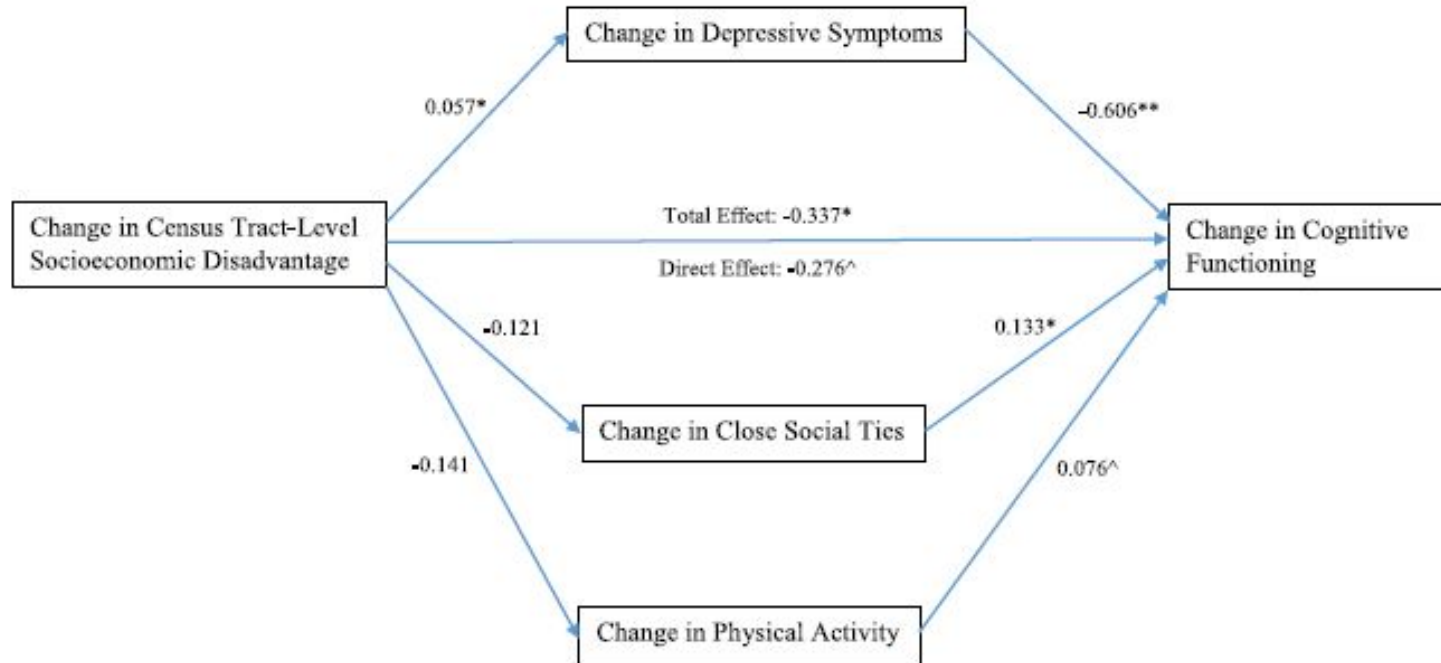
Change in Depressive Symptoms

0.057*

-0.606**

Change in Census Tract-Level Socioeconomic Disadvantage

Total Effect: -0.337*

Direct Effect: -0.276^

Change in Cognitive Functioning

-0.121

0.133*

Change in Close Social Ties

-0.141

0.076^

Change in Physical Activity